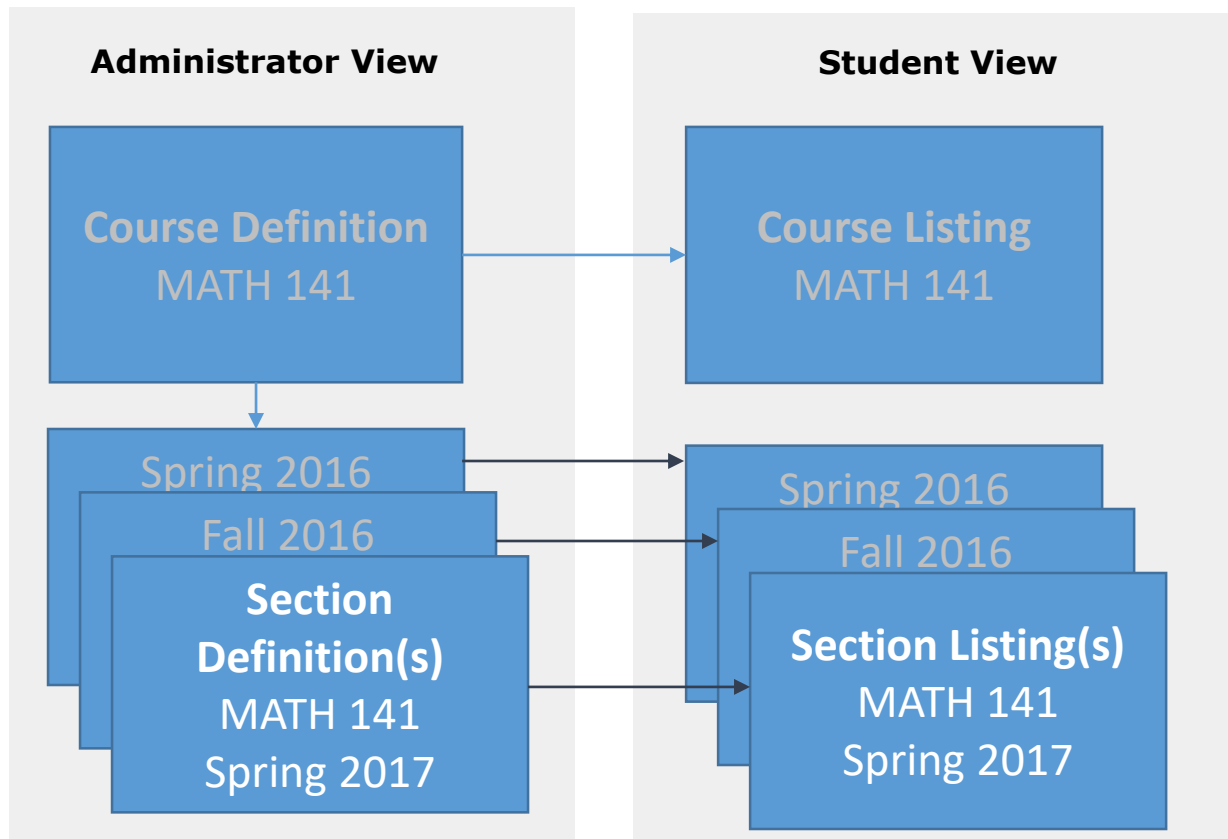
Administrator View

Course Definition
MATH 141

Spring 2016

Fall 2016

Section Definition(s)
MATH 141
Spring 2017

Student View

Course Listing
MATH 141

Spring 2016

Fall 2016

Section Listing(s)
MATH 141
Spring 2017